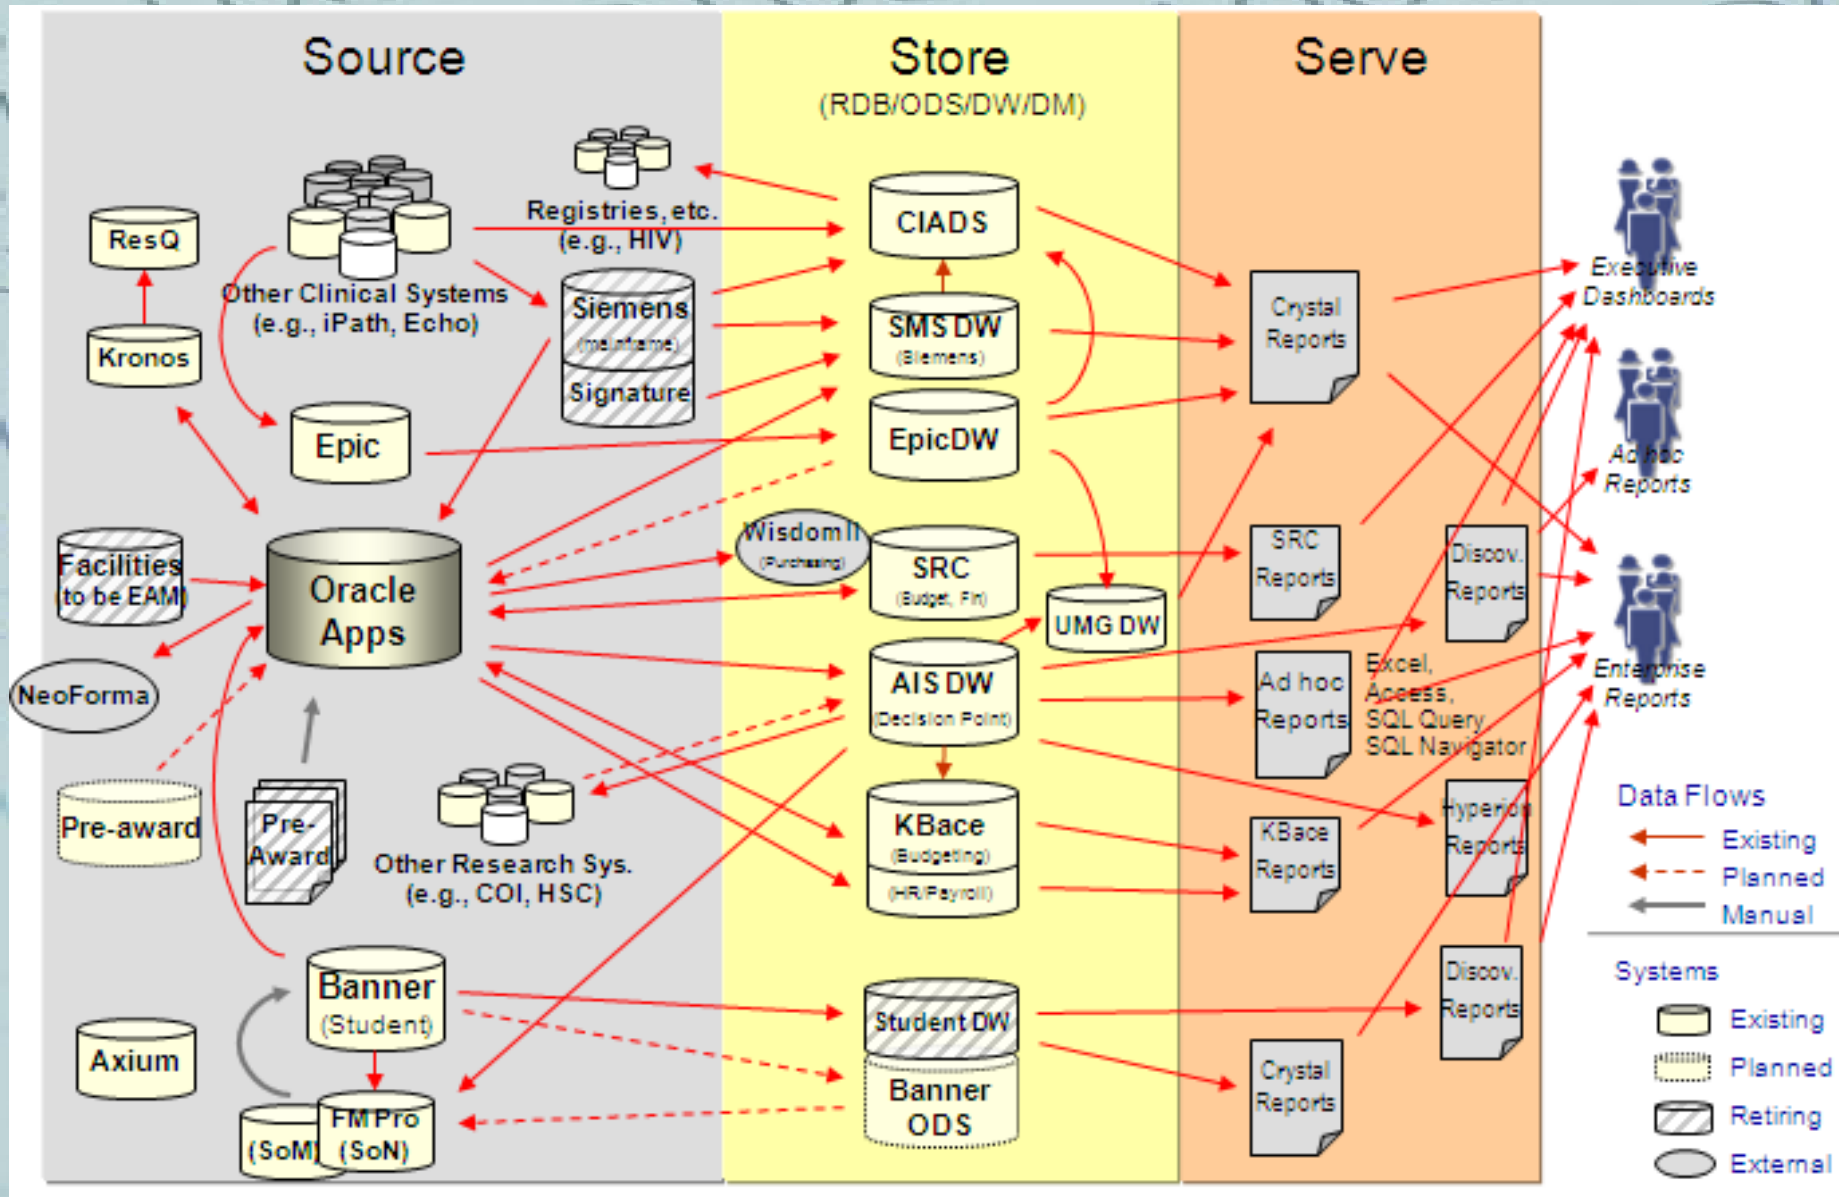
Source

Store
(RDB/ODS/DW/DM)

Serve

ResQ

Kronos

Other Clinical Systems
(e.g., iPath, Echo)

Registries, etc.
(e.g., HIV)

Siemens
(mainframe)

Signature

Epic

Facilities
to be EAM

Oracle Apps

NeoForma

Pre-award

Pre-Award

Other Research Sys.
(e.g., COI, HSC)

Banner
(Student)

Axium

(SoM)

FM Pro
(SoN)

CIADS

SMS DW
(Siemens)

EpicDW

Wisdom II
(Purchasing)

SRC
(Budget, Fin)

UMG DW

AIS DW
(Decision Point)

KBace
(Budgeting)
(HR/Payroll)

Student DW

Banner ODS

Crystal Reports

SRC Reports

Discov. Reports

Ad hoc Reports

Excel,
Access,
SQL Query
SQL Navigator

KBace Reports

Hyperion Reports

Discov. Reports

Crystal Reports

Executive Dashboards

Ad hoc Reports

Enterprise Reports

Data Flows
Existing
Planned
Manual

Systems
Existing
Planned
Retiring
External